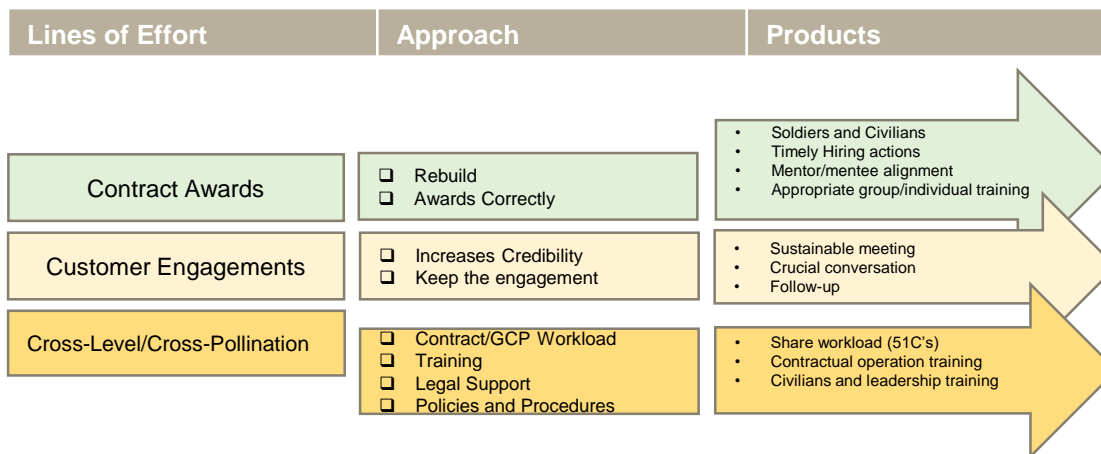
| Lines of Effort | Approach | Products |
|---|---|---|
| Contract Awards | ❑ Rebuild<br>❑ Awards Correctly | • Soldiers and Civilians<br>• Timely Hiring actions<br>• Mentor/mentee alignment<br>• Appropriate group/individual training |
| Customer Engagements | ❑ Increases Credibility<br>❑ Keep the engagement | • Sustainable meeting<br>• Crucial conversation<br>• Follow-up |
| Cross-Level/Cross-Pollination | ❑ Contract/GCP Workload<br>❑ Training<br>❑ Legal Support<br>❑ Policies and Procedures | • Share workload (51C's)<br>• Contractual operation training<br>• Civilians and leadership training |